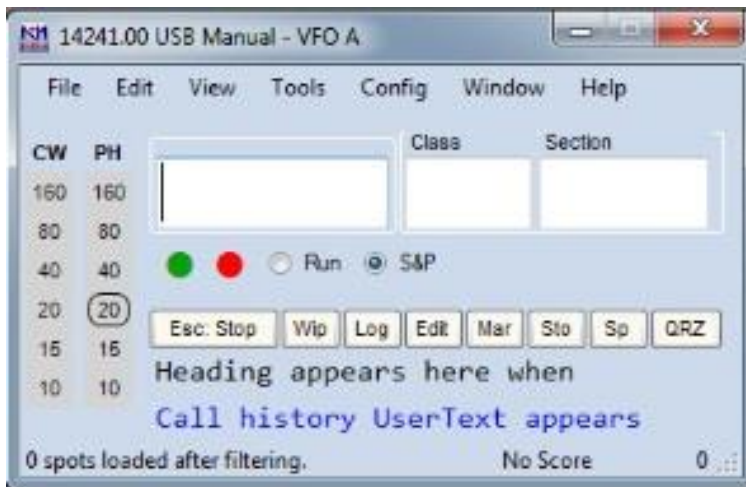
14241.00 USB Manual - VFO A

File Edit View Tools Config Window Help

| CW | PH |
|---|---|
| 160 | 160 |
| 80 | 80 |
| 40 | 40 |
| 20 | 20 |
| 15 | 15 |
| 10 | 10 |

Class Section

Run S&P

Esc: Stop Wip Log Edit Mar Sto Sp QRZ

Heading appears here when

Call history UserText appears

0 spots loaded after filtering. No Score 0